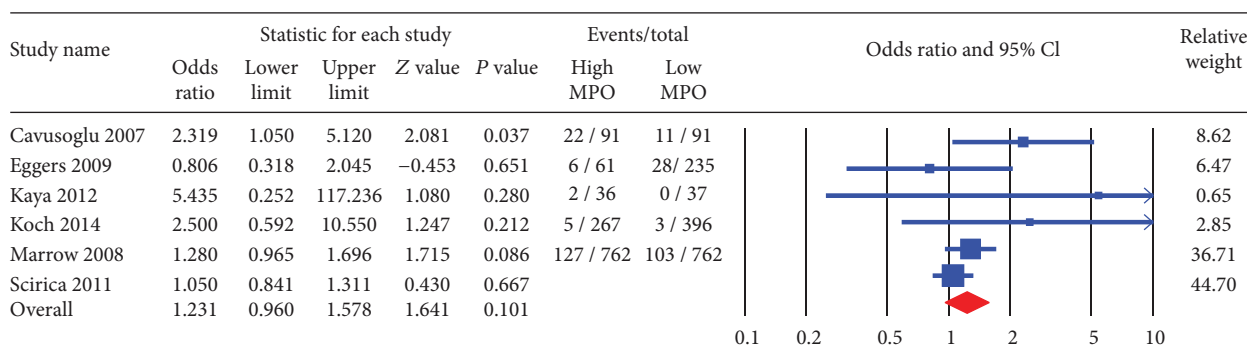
| Study name | Statistic for each study | | | | | Events/total | | Odds ratio and 95% Cl | Relative weight |
|---|---|---|---|---|---|---|---|---|---|
| | Odds ratio | Lower limit | Upper limit | $Z$ value | $P$ value | High MPO | Low MPO | | |
| Cavusoglu 2007 | 2.319 | 1.050 | 5.120 | 2.081 | 0.037 | 22 / 91 | 11 / 91 | | 8.62 |
| Eggers 2009 | 0.806 | 0.318 | 2.045 | −0.453 | 0.651 | 6 / 61 | 28/ 235 | | 6.47 |
| Kaya 2012 | 5.435 | 0.252 | 117.236 | 1.080 | 0.280 | 2 / 36 | 0 / 37 | | 0.65 |
| Koch 2014 | 2.500 | 0.592 | 10.550 | 1.247 | 0.212 | 5 / 267 | 3 / 396 | | 2.85 |
| Marrow 2008 | 1.280 | 0.965 | 1.696 | 1.715 | 0.086 | 127 / 762 | 103 / 762 | | 36.71 |
| Scirica 2011 | 1.050 | 0.841 | 1.311 | 0.430 | 0.667 | | | | 44.70 |
| Overall | 1.231 | 0.960 | 1.578 | 1.641 | 0.101 | | | | |

0.1 0.2 0.5 1 2 5 10